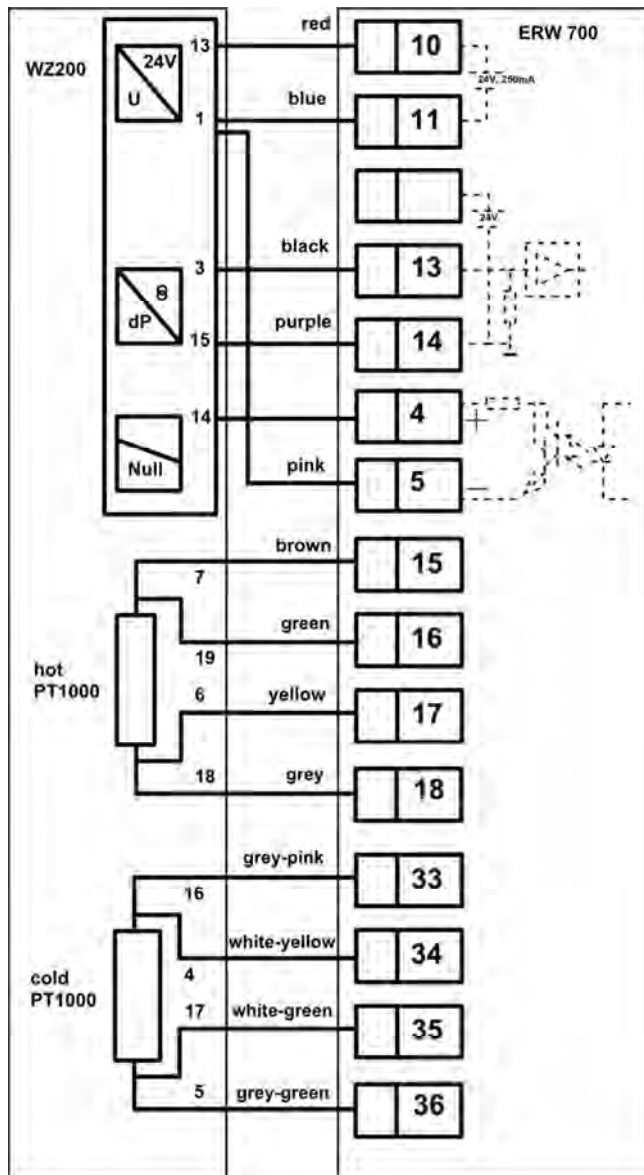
WZ200

24V
U

13
1

red
blue

10
11

ERW 700

24V, 250mA

24V

ϑ
dP

3
15

black
purple

13
14

Null

14

4

pink

5

+
−

brown
15

7

green
16

19

hot
PT1000

6
yellow
17

18
grey
18

grey-pink
33

16

white-yellow
34

cold
PT1000

4
17
white-green
35

5
grey-green
36